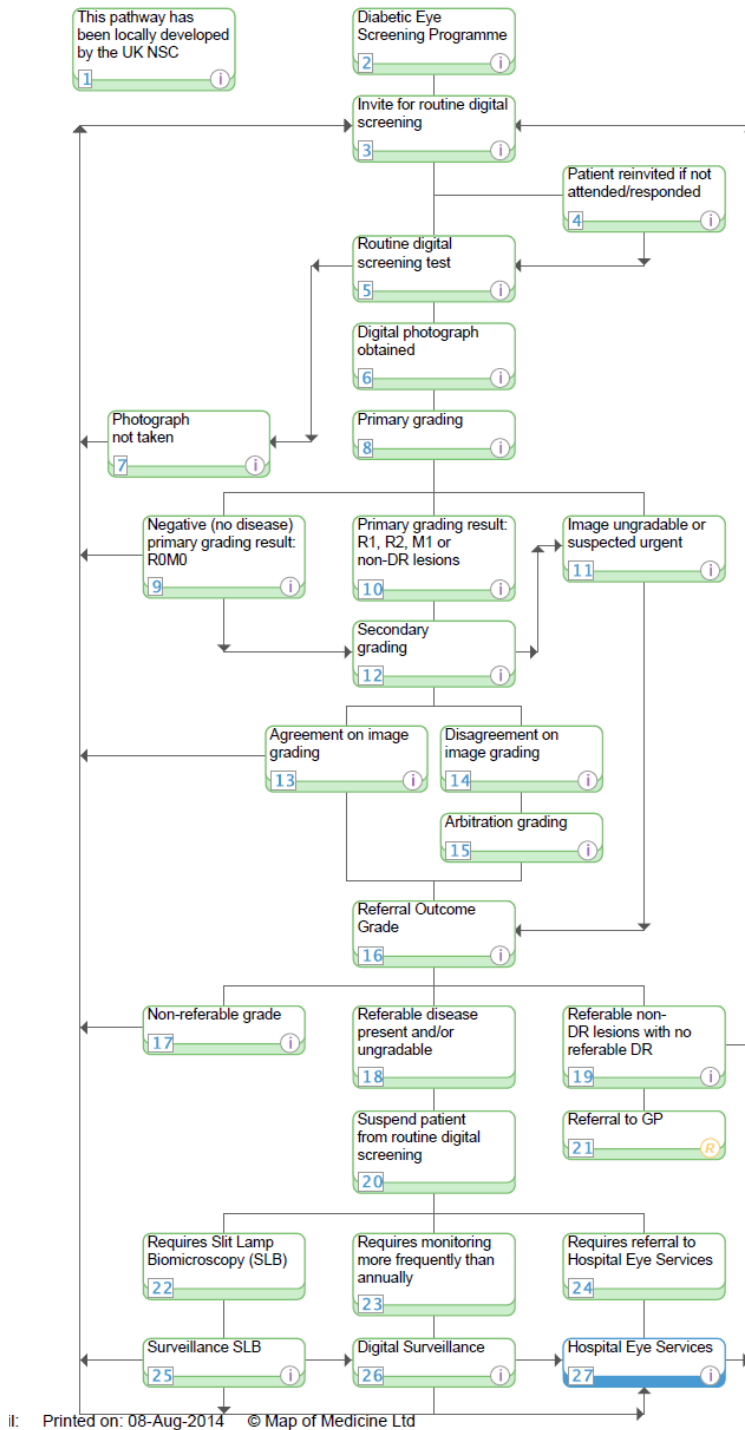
This pathway has been locally developed by the UK NSC
1

Diabetic Eye Screening Programme
2

Invite for routine digital screening
3

Patient reinvited if not attended/responded
4

Routine digital screening test
5

Digital photograph obtained
6

Photograph not taken
7

Primary grading
8

Negative (no disease) primary grading result: R0M0
9

Primary grading result: R1, R2, M1 or non-DR lesions
10

Image ungradable or suspected urgent
11

Secondary grading
12

Agreement on image grading
13

Disagreement on image grading
14

Arbitration grading
15

Referral Outcome Grade
16

Non-referable grade
17

Referable disease present and/or ungradable
18

Referable non-DR lesions with no referable DR
19

Suspend patient from routine digital screening
20

Referral to GP
21

Requires Slit Lamp Biomicroscopy (SLB)
22

Requires monitoring more frequently than annually
23

Requires referral to Hospital Eye Services
24

Surveillance SLB
25

Digital Surveillance
26

Hospital Eye Services
27

il: Printed on: 08-Aug-2014 © Map of Medicine Ltd